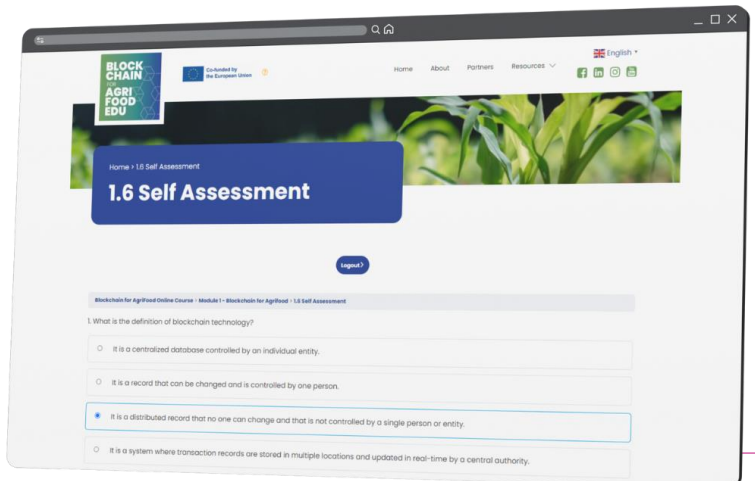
BLOCKCHAIN FOR AGRIFOOD EDU

Co-funded by the European Union

Home About Partners Resources

English

Home > 1.6 Self Assessment

1.6 Self Assessment

Logout

Blockchain for AgriFood Online Course > Module 1 - Blockchain for Agrifood > 1.6 Self Assessment

1. What is the definition of blockchain technology?

It is a centralized database controlled by an individual entity.

It is a record that can be changed and is controlled by one person.

It is a distributed record that no one can change and that is not controlled by a single person or entity.

It is a system where transaction records are stored in multiple locations and updated in real-time by a central authority.